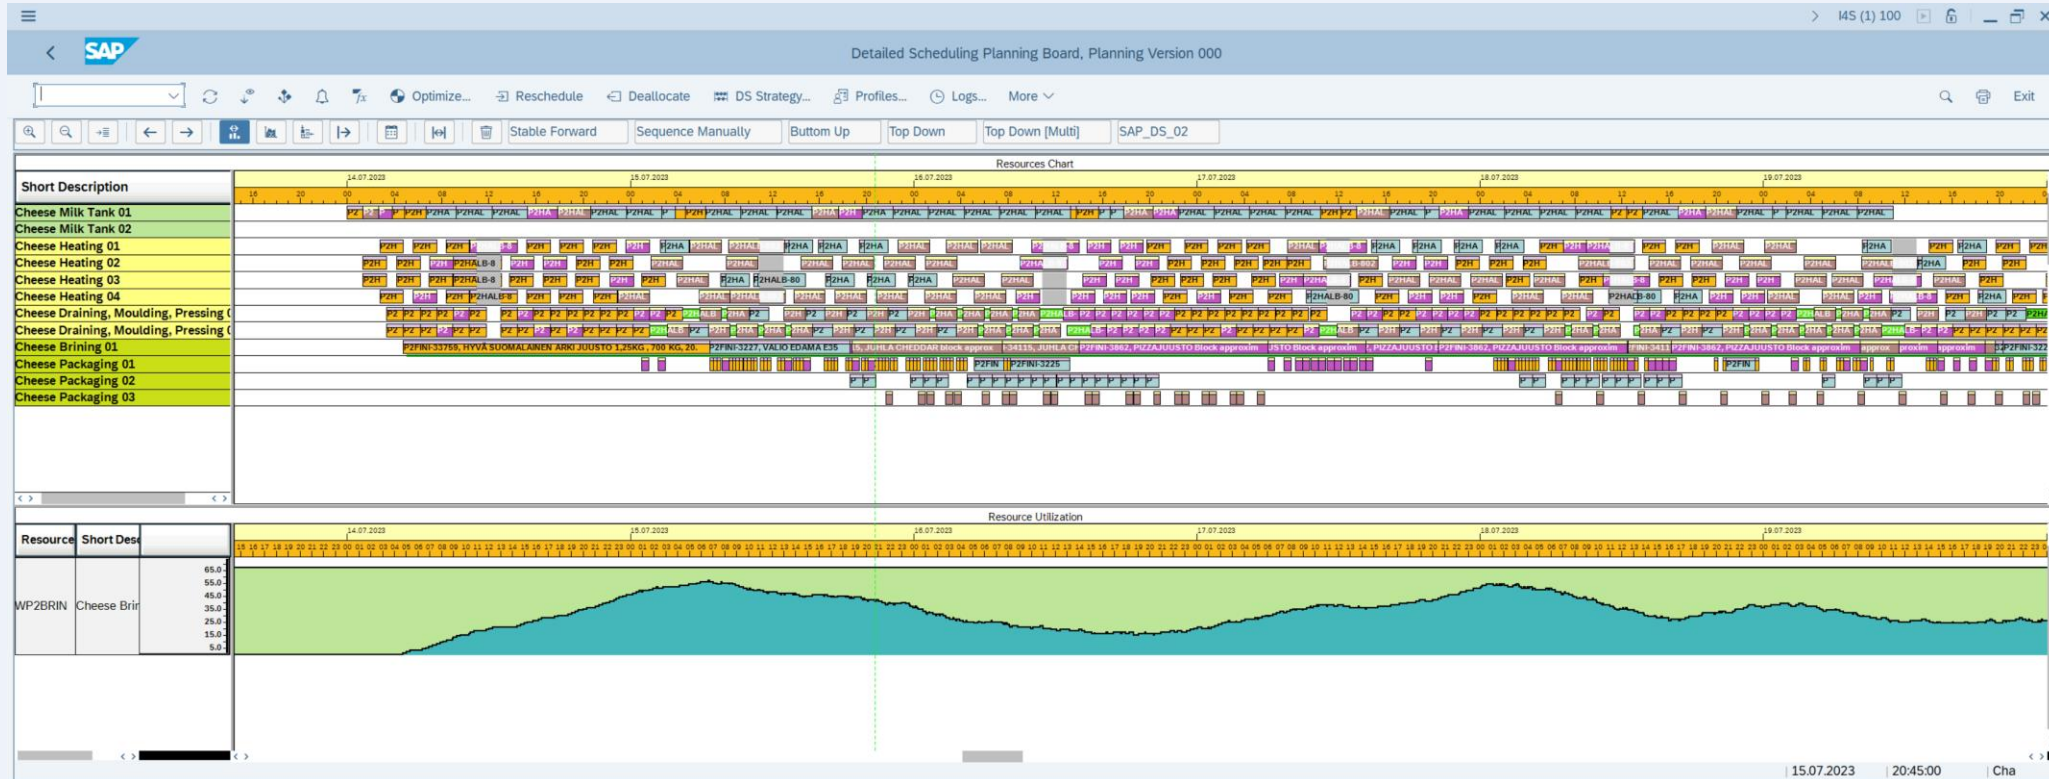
I4S (1) 100

SAP

Detailed Scheduling Planning Board, Planning Version 000

Optimize... Reschedule Deallocate DS Strategy... Profiles... Logs... More Exit

Stable Forward Sequence Manually Buttom Up Top Down Top Down [Multi] SAP_DS_02

Resources Chart

| Short Description |
|---|
| Cheese Milk Tank 01 |
| Cheese Milk Tank 02 |
| Cheese Heating 01 |
| Cheese Heating 02 |
| Cheese Heating 03 |
| Cheese Heating 04 |
| Cheese Draining, Moulding, Pressing ( |
| Cheese Draining, Moulding, Pressing ( |
| Cheese Brining 01 |
| Cheese Packaging 01 |
| Cheese Packaging 02 |
| Cheese Packaging 03 |

14.07.2023 15.07.2023 16.07.2023 17.07.2023 18.07.2023 19.07.2023

P2FINI-33758, HYVÄ SUOMALAINEN ARKI JUUSTO 1,25KG, 700 KG, 20. P2FINI-3227, VALIO EDAMA E35 5, JUHLA CHEDDAR block approx P2FINI-3862, PIZZAJUUSTO Block approxim P2FINI-3862, PIZZAJUUSTO Block approxim P2FINI-3225

Resource Utilization

| Resource | Short Desc |
|---|---|
| WP2BRIN | Cheese Brir |

65.0 55.0 45.0 35.0 25.0 15.0 5.0

15.07.2023 20:45:00 Cha